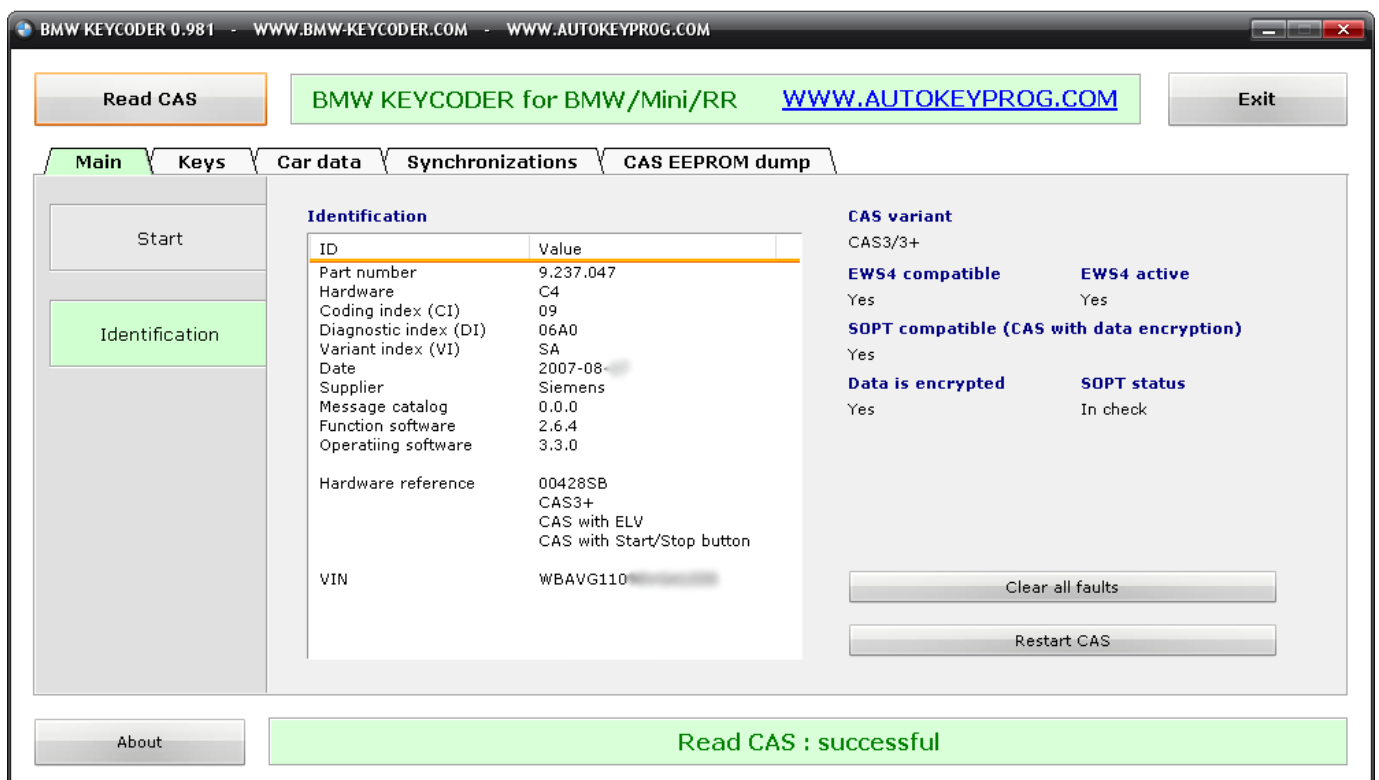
BMW KEYCODER 0.981 - WWW.BMW-KEYCODER.COM - WWW.AUTOKEYPROG.COM

Read CAS

BMW KEYCODER for BMW/Mini/RR WWW.AUTOKEYPROG.COM

Exit

Main | Keys | Car data | Synchronizations | CAS EEPROM dump

Start

Identification

Identification

| ID | Value |
|---|---|
| Part number | 9.237.047 |
| Hardware | C4 |
| Coding index (CI) | 09 |
| Diagnostic index (DI) | 06A0 |
| Variant index (VI) | SA |
| Date | 2007-08-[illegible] |
| Supplier | Siemens |
| Message catalog | 0.0.0 |
| Function software | 2.6.4 |
| Operatiing software | 3.3.0 |
| Hardware reference | 00428SB |
| | CAS3+ |
| | CAS with ELV |
| | CAS with Start/Stop button |
| VIN | WBAVG110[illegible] |

CAS variant
CAS3/3+

EWS4 compatible
Yes

EWS4 active
Yes

SOPT compatible (CAS with data encryption)
Yes

Data is encrypted
Yes

SOPT status
In check

Clear all faults

Restart CAS

About

Read CAS : successful